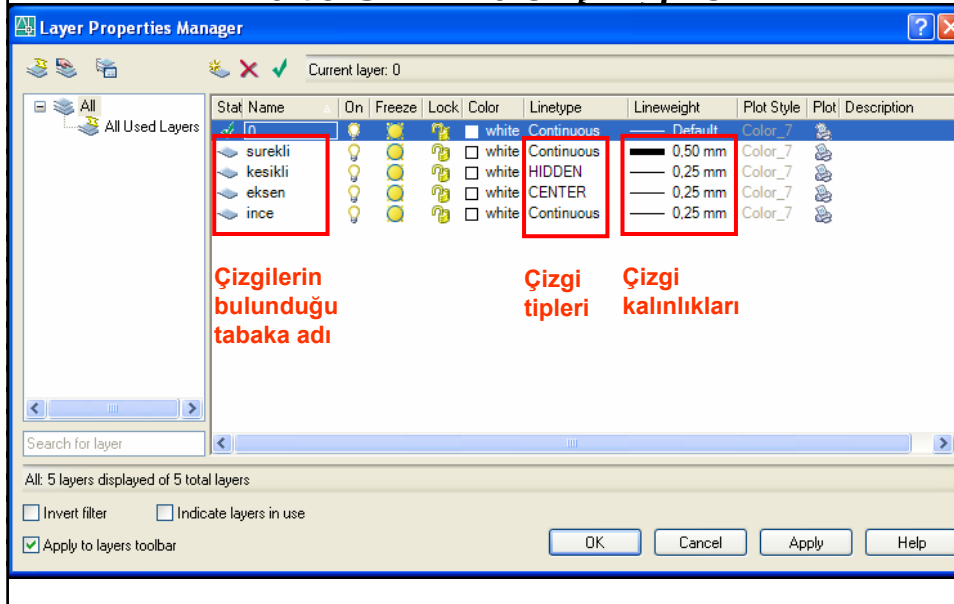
Layer Properties Manager

Current layer: 0

All
All Used Layers

| Stat | Name | On | Freeze | Lock | Color | Linetype | Lineweight | Plot Style | Plot | Description |
|---|---|---|---|---|---|---|---|---|---|---|
| | 0 | | | | white | Continuous | Default | Color_7 | | |
| | surekli | | | | white | Continuous | 0,50 mm | Color_7 | | |
| | kesikli | | | | white | HIDDEN | 0,25 mm | Color_7 | | |
| | eksen | | | | white | CENTER | 0,25 mm | Color_7 | | |
| | ince | | | | white | Continuous | 0,25 mm | Color_7 | | |

Çizgilerin bulunduğu tabaka adı

Çizgi tipleri

Çizgi kalınlıkları

Search for layer

All: 5 layers displayed of 5 total layers

Invert filter
Indicate layers in use
Apply to layers toolbar

OK
Cancel
Apply
Help